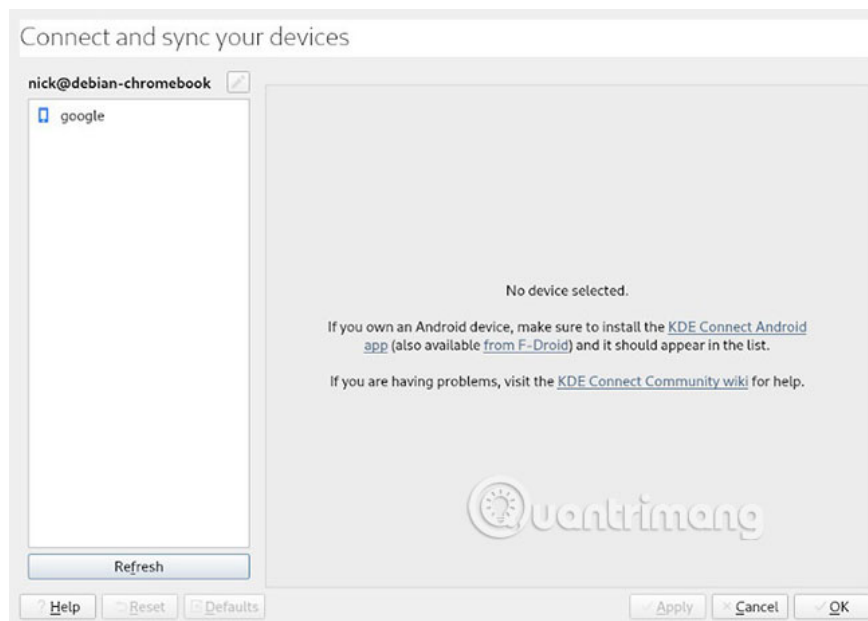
Connect and sync your devices

nick@debian-chromebook

google

No device selected.

If you own an Android device, make sure to install the KDE Connect Android app (also available from F-Droid) and it should appear in the list.

If you are having problems, visit the KDE Connect Community wiki for help.

Quantrimang

Refresh

Help Reset Defaults Apply Cancel OK